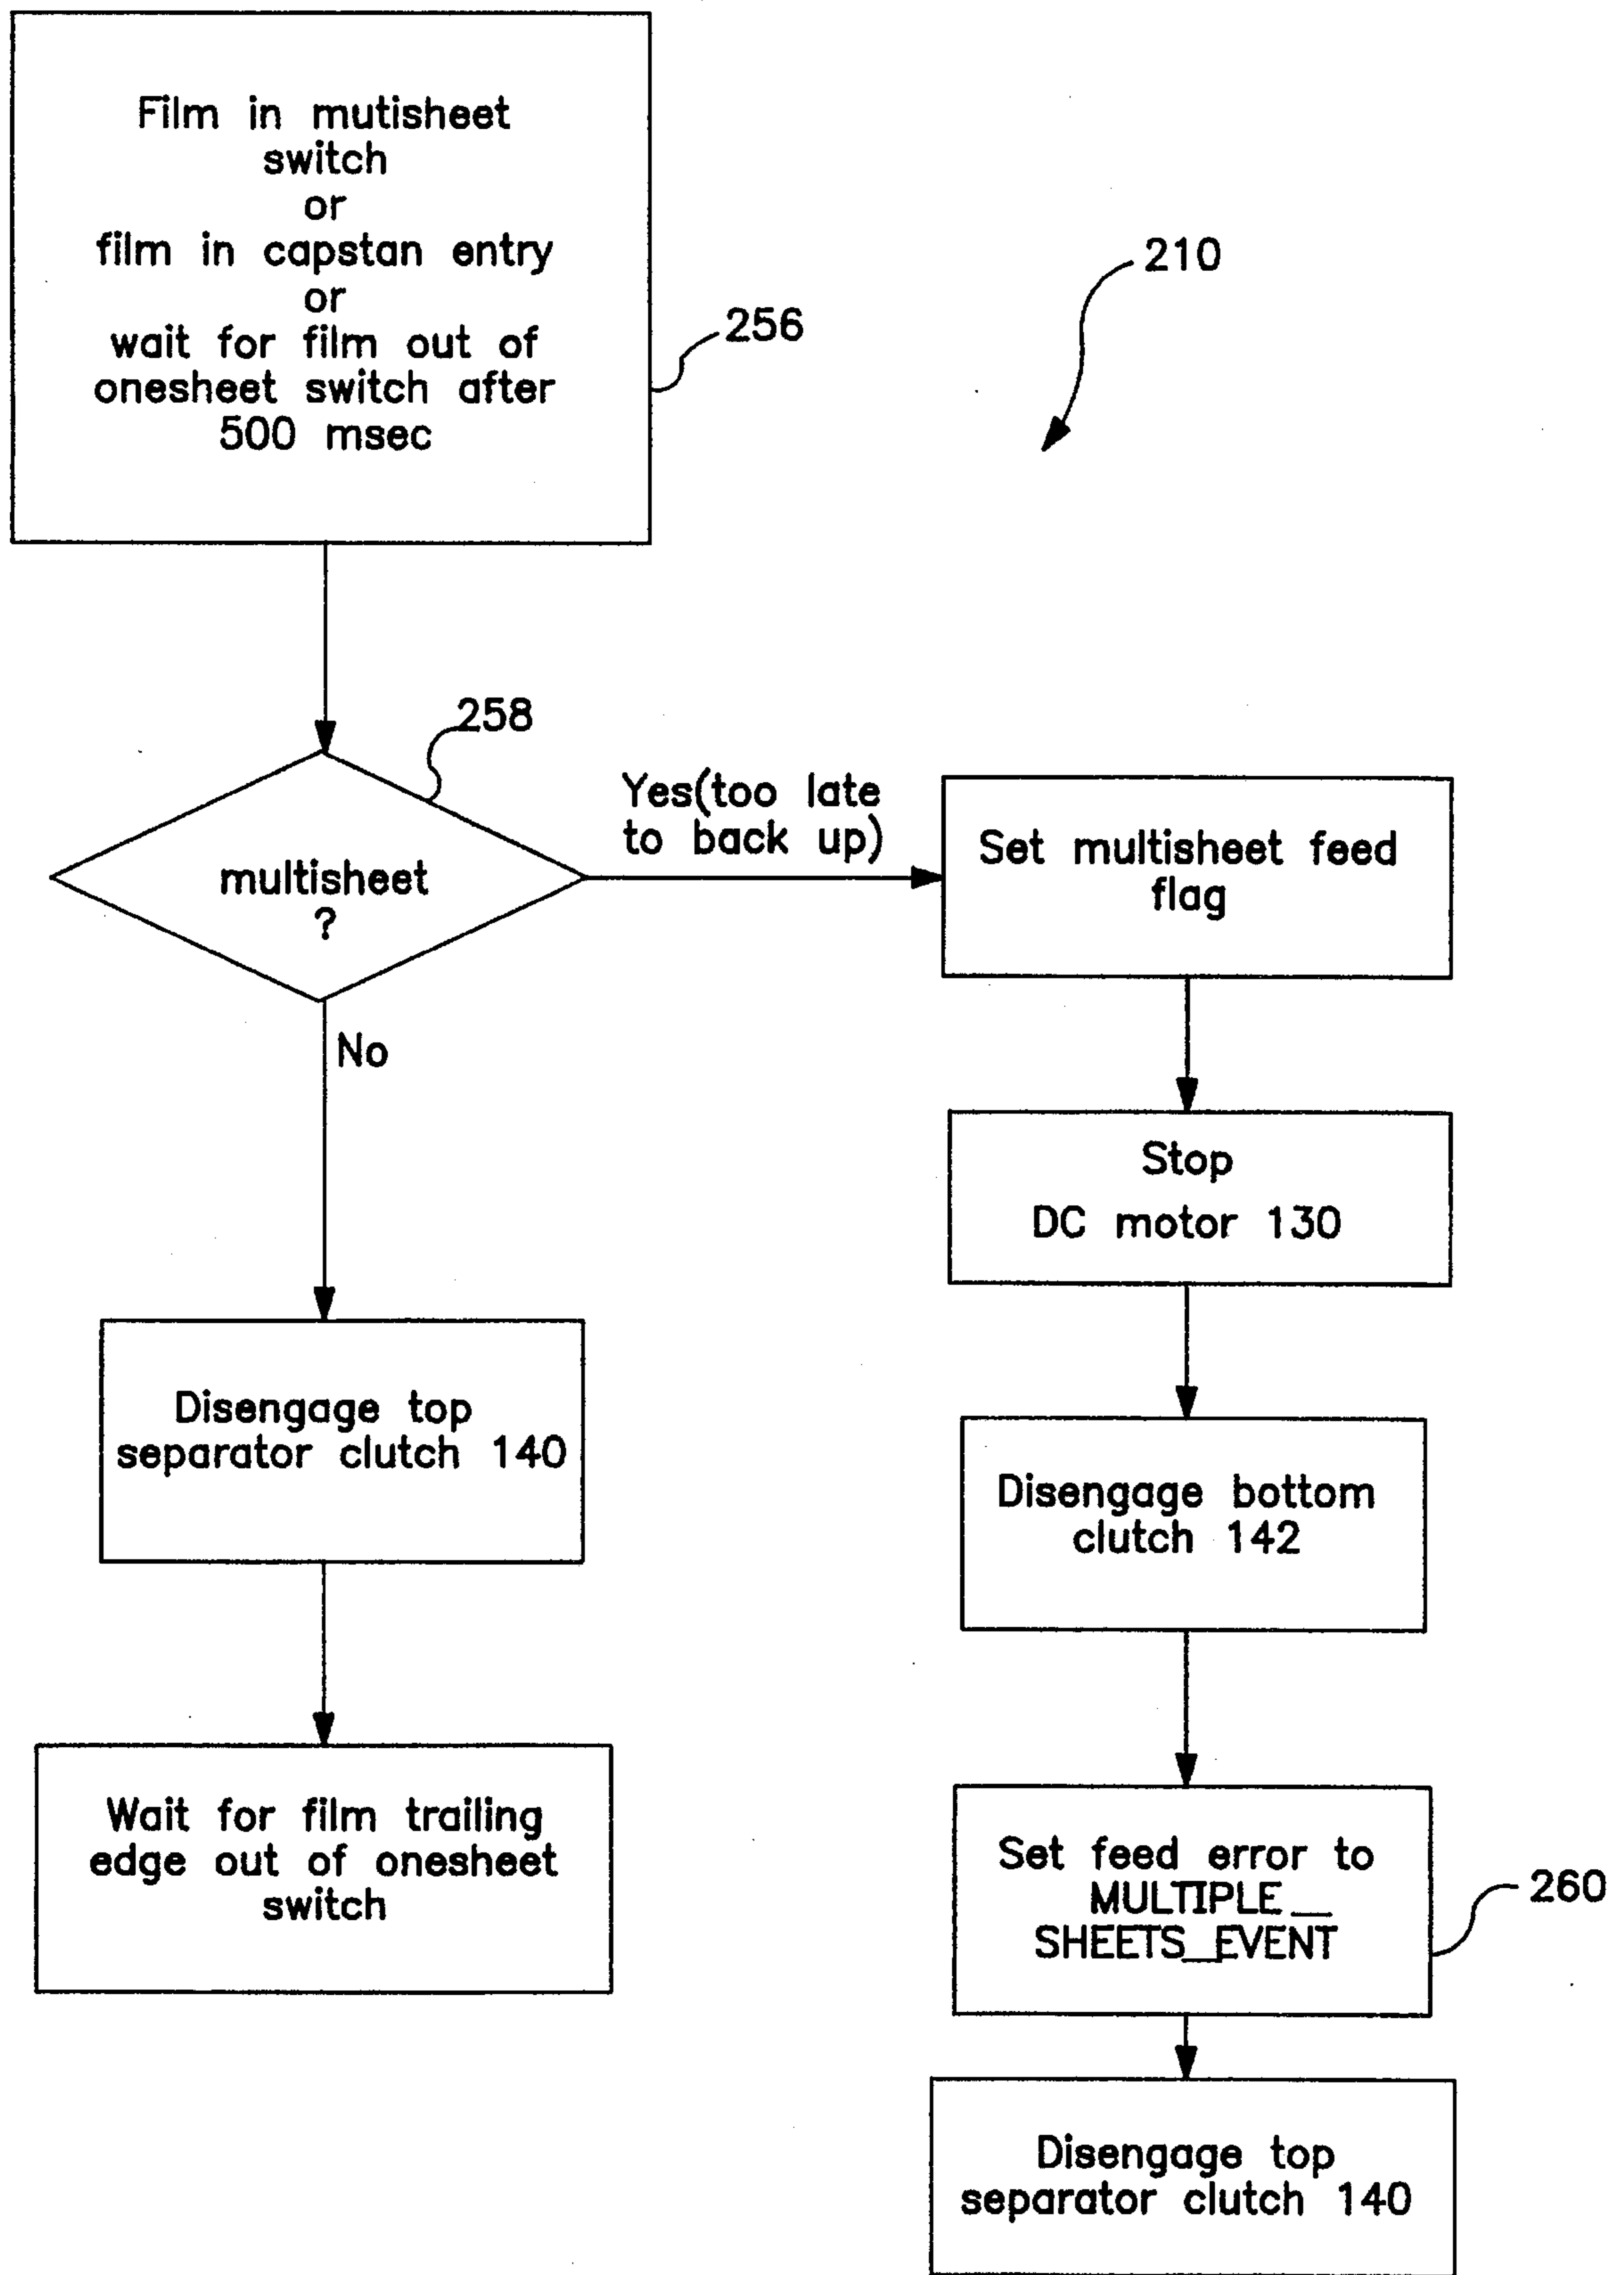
Film in mutisheet switch or film in capstan entry or wait for film out of onesheet switch after 500 msec

256

210

258

multisheet ?

Yes(too late to back up)

Set multisheet feed flag

No

Stop DC motor 130

Disengage top separator clutch 140

Disengage bottom clutch 142

Wait for film trailing edge out of onesheet switch

Set feed error to MULTIPLE\_ SHEETS\_EVENT

260

Disengage top separator clutch 140